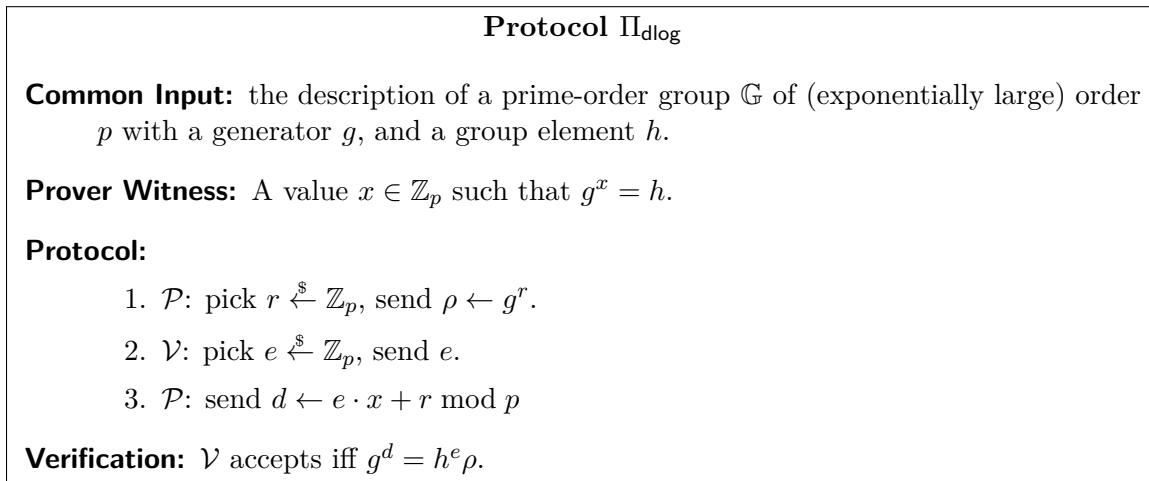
**Protocol** $\Pi_{\mathsf{dlog}}$

**Common Input:** the description of a prime-order group $\mathbb{G}$ of (exponentially large) order $p$ with a generator $g$, and a group element $h$.

**Prover Witness:** A value $x \in \mathbb{Z}_p$ such that $g^x = h$.

**Protocol:**

1. $\mathcal{P}$: pick $r \overset{\$}{\leftarrow} \mathbb{Z}_p$, send $\rho \leftarrow g^r$.
2. $\mathcal{V}$: pick $e \overset{\$}{\leftarrow} \mathbb{Z}_p$, send $e$.
3. $\mathcal{P}$: send $d \leftarrow e \cdot x + r \bmod p$

**Verification:** $\mathcal{V}$ accepts iff $g^d = h^e \rho$.